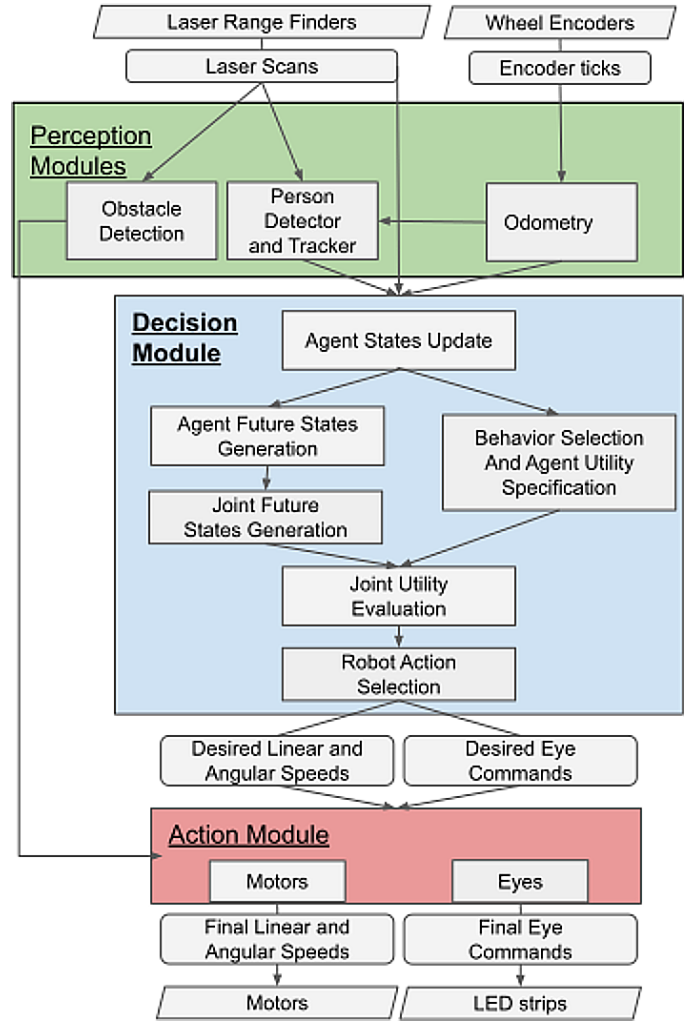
Laser Range Finders

Wheel Encoders

Laser Scans

Encoder ticks

Perception Modules

Obstacle Detection

Person Detector and Tracker

Odometry

Decision Module

Agent States Update

Agent Future States Generation

Behavior Selection And Agent Utility Specification

Joint Future States Generation

Joint Utility Evaluation

Robot Action Selection

Desired Linear and Angular Speeds

Desired Eye Commands

Action Module

Motors

Eyes

Final Linear and Angular Speeds

Final Eye Commands

Motors

LED strips